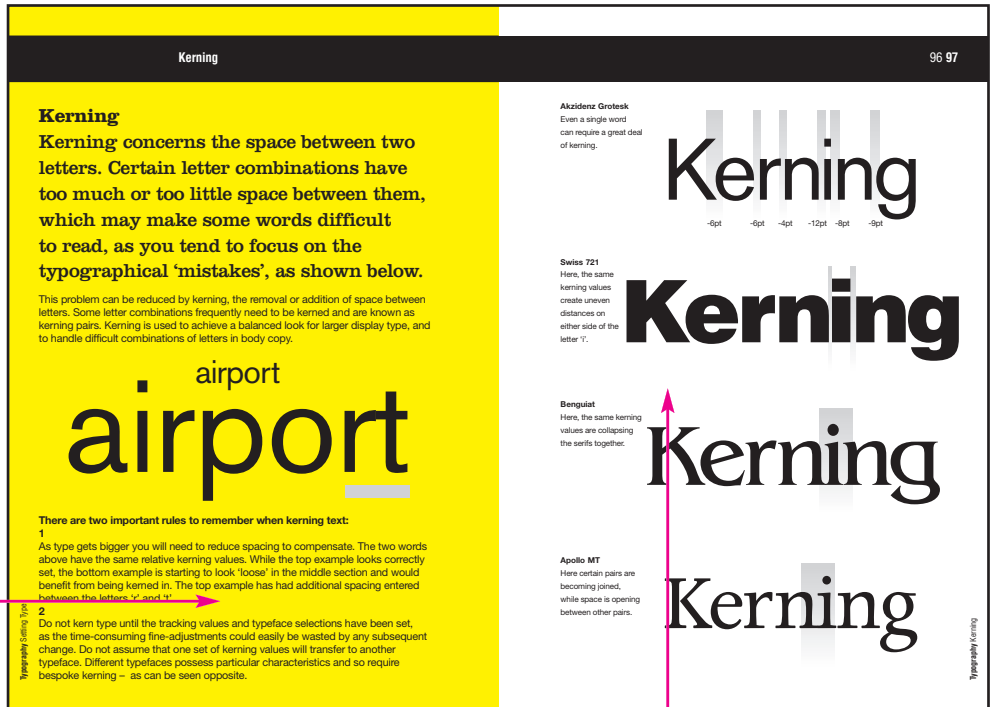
Kerning

96 97

Kerning

Kerning concerns the space between two letters. Certain letter combinations have too much or too little space between them, which may make some words difficult to read, as you tend to focus on the typographical 'mistakes', as shown below.

This problem can be reduced by kerning, the removal or addition of space between letters. Some letter combinations frequently need to be kerned and are known as kerning pairs. Kerning is used to achieve a balanced look for larger display type, and to handle difficult combinations of letters in body copy.

airport

airport

There are two important rules to remember when kerning text:

1
As type gets bigger you will need to reduce spacing to compensate. The two words above have the same relative kerning values. While the top example looks correctly set, the bottom example is starting to look 'loose' in the middle section and would benefit from being kerned in. The top example has had additional spacing entered between the letters 'r' and 't'.

2
Do not kern type until the tracking values and typeface selections have been set, as the time-consuming fine-adjustments could easily be wasted by any subsequent change. Do not assume that one set of kerning values will transfer to another typeface. Different typefaces possess particular characteristics and so require bespoke kerning – as can be seen opposite.

Typography Setting Type

Akzidenz Grotesk
Even a single word can require a great deal of kerning.

Kerning

-6pt -6pt -4pt -12pt -8pt -9pt

Swiss 721
Here, the same kerning values create uneven distances on either side of the letter 'i'.

Kerning

Benguiat
Here, the same kerning values are collapsing the serifs together.

Kerning

Apollo MT
Here certain pairs are becoming joined, while space is opening between other pairs.

Kerning

Typography Kerning